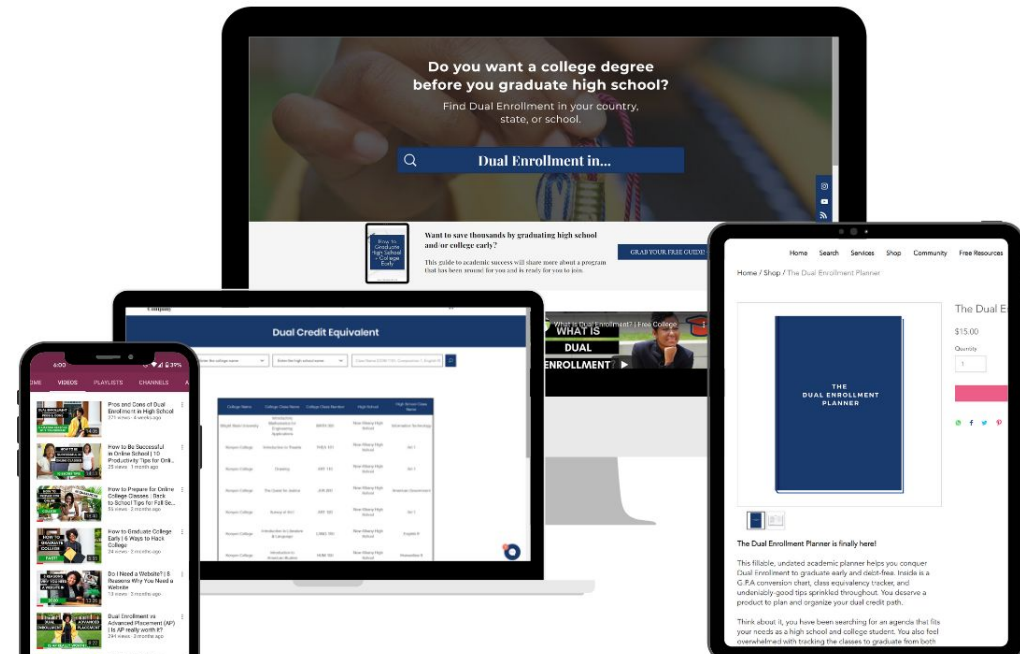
Do you want a college degree before you graduate high school?

Find Dual Enrollment in your country, state, or school.

Dual Enrollment in...

How to Graduate High School + College Early

Want to save thousands by graduating high school and/or college early?

This guide to academic success will share more about a program that has been around for you and is ready for you to join.

GRAB YOUR FREE GUIDE!

What is Dual Enrollment? | Free College

WHAT IS DUAL ENROLLMENT?

Dual Credit Equivalent

| College Name | College Class Name | College Class Number | High School | High School Class Name |
|---|---|---|---|---|
| Wright State University | Introductory Mathematics for Engineering Applications | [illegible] | New Albany High School | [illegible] |
| Kenyon College | Introduction to Theatre | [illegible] | New Albany High School | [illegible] |
| Kenyon College | Drawing | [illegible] | New Albany High School | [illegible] |
| Kenyon College | The Quest for Justice | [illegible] | New Albany High School | American Government |
| Kenyon College | Survey of Art | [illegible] | New Albany High School | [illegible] |
| Kenyon College | Introduction to Literature & Language | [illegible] | New Albany High School | English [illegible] |
| Kenyon College | Introduction to American Studies | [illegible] | New Albany High School | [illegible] |

6:00

39%

VIDEOS PLAYLISTS CHANNELS

Pros and Cons of Dual Enrollment in High School
375 views · 4 days ago

How to Be Successful in Online School | 10 Productivity Tips for Onli...
25 views · 1 month ago

How to Prepare for Online College Classes - Back to School Tips for Fall Se...
35 views · 2 months ago

How to Graduate College Early | 6 Ways to Hack College
24 views · 2 months ago

Do I Need a Website? | 8 Reasons Why You Need a Website
13 views · 3 months ago

Dual Enrollment vs Advanced Placement (AP) | Is AP really worth it?
241 views · 3 months ago

Home Search Services Shop Community Free Resources

Home / Shop / The Dual Enrollment Planner

THE DUAL ENROLLMENT PLANNER

The Dual E

$15.00

Quantity

1

The Dual Enrollment Planner is finally here!

This fillable, undated academic planner helps you conquer Dual Enrollment to graduate early and debt-free. Inside is a G.P.A conversion chart, class equivalency tracker, and undeniably-good tips sprinkled throughout. You deserve a product to plan and organize your dual credit path.

Think about it, you have been searching for an agenda that fits your needs as a high school and college student. You also feel overwhelmed with tracking the classes to graduate from both